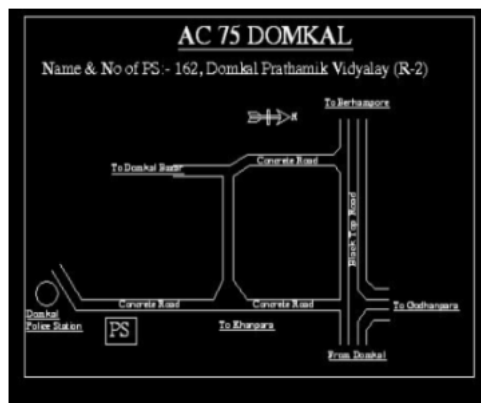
AC 75 DOMKAL

Name & No of PS :- 162, Domkal Prathamik Vidyalay (R-2)

To Berhampore

N

To Domkal Bazar

Concrete Road

Black Top Road

Domkal Police Station

PS

Concrete Road

Concrete Road

To Khanpara

To Godhangara

From Domkal